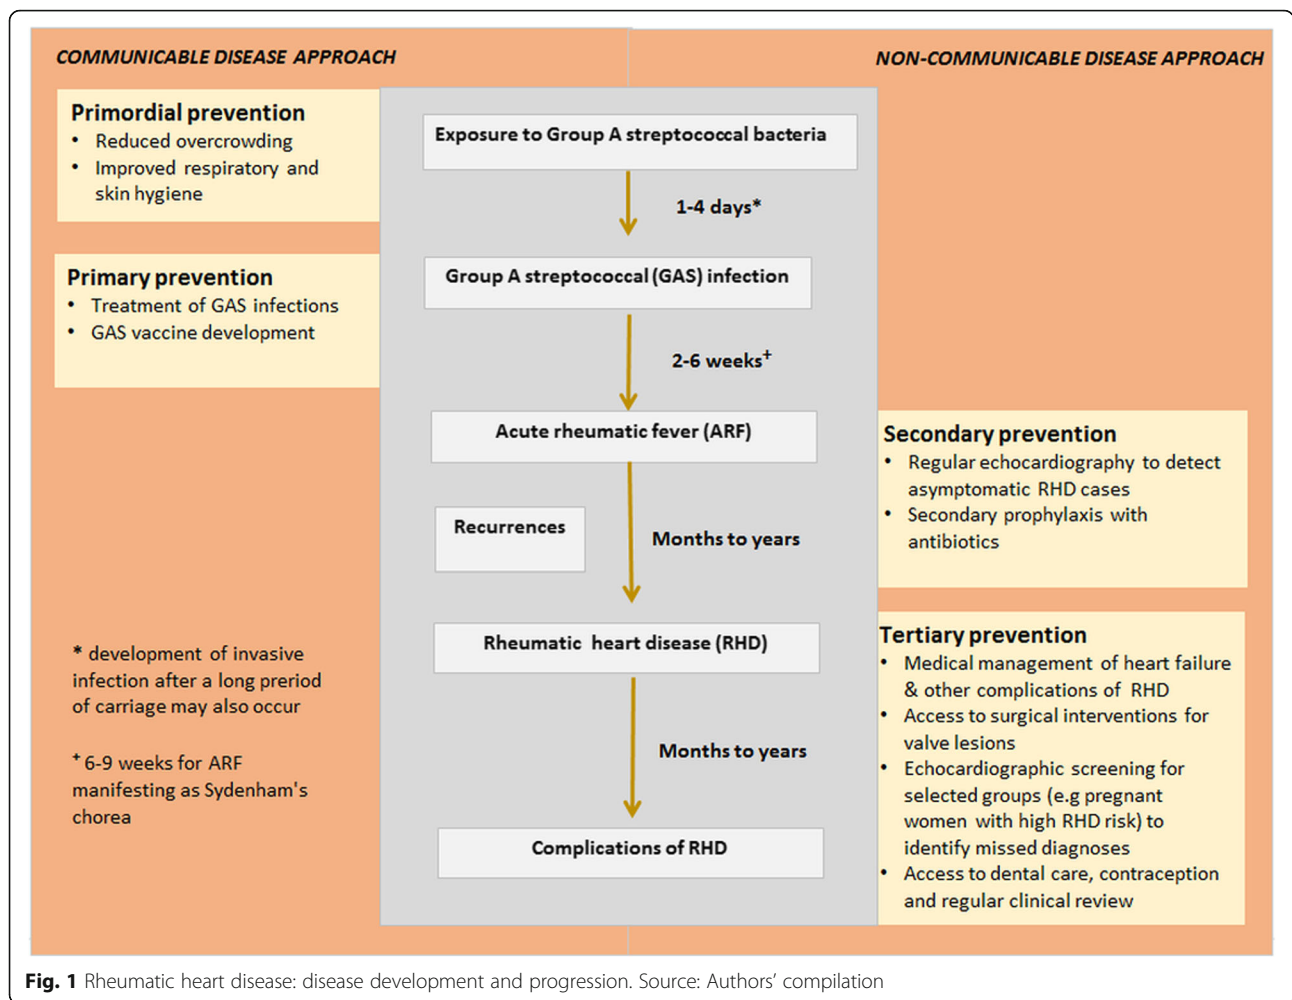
COMMUNICABLE DISEASE APPROACH

NON-COMMUNICABLE DISEASE APPROACH

Primordial prevention
• Reduced overcrowding
• Improved respiratory and skin hygiene

Primary prevention
• Treatment of GAS infections
• GAS vaccine development

Exposure to Group A streptococcal bacteria

1-4 days*

Group A streptococcal (GAS) infection

2-6 weeks$^+$

Acute rheumatic fever (ARF)

Recurrences

Months to years

Rheumatic heart disease (RHD)

Months to years

Complications of RHD

Secondary prevention
• Regular echocardiography to detect asymptomatic RHD cases
• Secondary prophylaxis with antibiotics

Tertiary prevention
• Medical management of heart failure & other complications of RHD
• Access to surgical interventions for valve lesions
• Echocardiographic screening for selected groups (e.g pregnant women with high RHD risk) to identify missed diagnoses
• Access to dental care, contraception and regular clinical review

* development of invasive infection after a long preriod of carriage may also occur

$^+$ 6-9 weeks for ARF manifesting as Sydenham's chorea

Fig. 1 Rheumatic heart disease: disease development and progression. Source: Authors' compilation